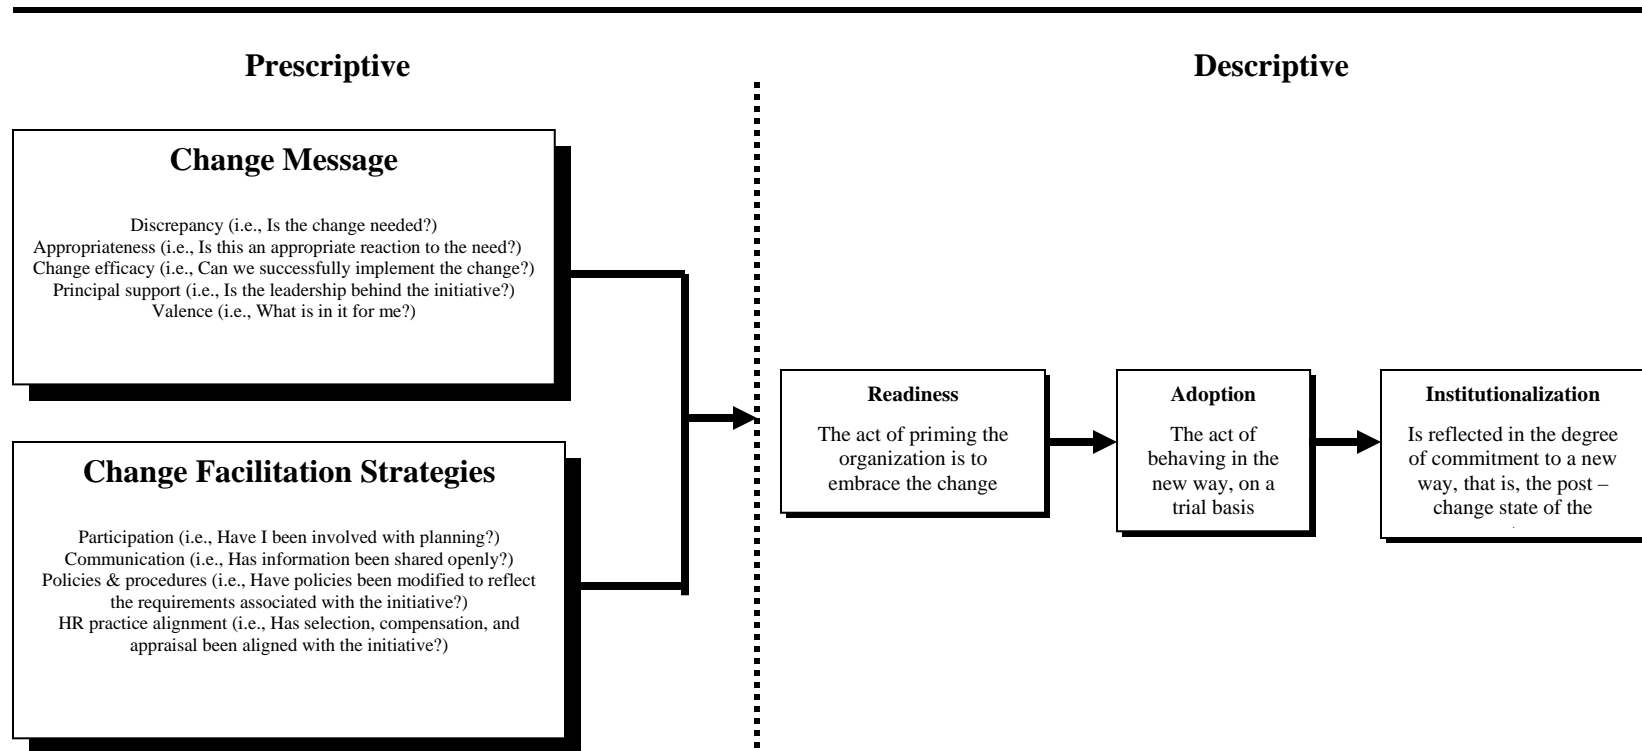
Prescriptive

Descriptive

Change Message

Discrepancy (i.e., Is the change needed?)
Appropriateness (i.e., Is this an appropriate reaction to the need?)
Change efficacy (i.e., Can we successfully implement the change?)
Principal support (i.e., Is the leadership behind the initiative?)
Valence (i.e., What is in it for me?)

Change Facilitation Strategies

Participation (i.e., Have I been involved with planning?)
Communication (i.e., Has information been shared openly?)
Policies & procedures (i.e., Have policies been modified to reflect the requirements associated with the initiative?)
HR practice alignment (i.e., Has selection, compensation, and appraisal been aligned with the initiative?)

Readiness

The act of priming the organization is to embrace the change

Adoption

The act of behaving in the new way, on a trial basis

Institutionalization

Is reflected in the degree of commitment to a new way, that is, the post – change state of the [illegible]